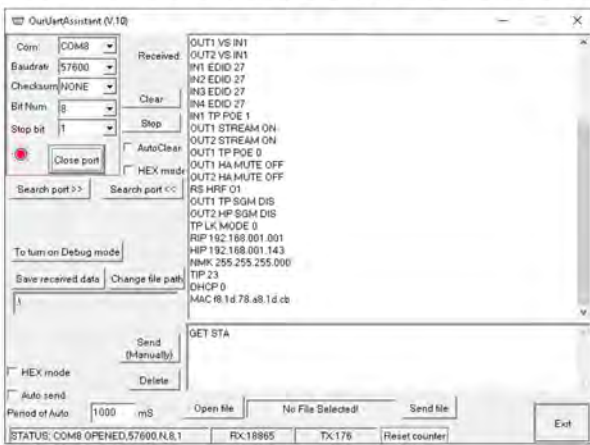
OurUartAssistant (V.10)

Com: COM8
Baudrate 57600
Checksum NONE
Bit Num 8
Stop bit 1
Close port
Received:
Clear
Stop
AutoClear
HEX mode
Search port >>
Search port <<

OUT1 VS IN1
OUT2 VS IN1
IN1 EDID 27
IN2 EDID 27
IN3 EDID 27
IN4 EDID 27
IN1 TP POE 1
OUT1 STREAM ON
OUT2 STREAM ON
OUT1 TP POE 0
OUT1 HA MUTE OFF
OUT2 HA MUTE OFF
RS HRF 01
OUT1 TP SGM DIS
OUT2 HP SGM DIS
TP LK MODE 0
RIP 192.168.001.001
HIP 192.168.001.143
NMK 255.255.255.000
TIP 23
DHCP 0
MAC f8.1d.78.a8.1d.cb

To turn on Debug mode
Save received data
Change file path
\

GET STA

Send (Manually)
HEX mode
Delete
Auto send
Period of Auto 1000 mS
Open file
No File Selected!
Send file
Exit
STATUS: COM8 OPENED,57600,N,8,1
RX:18865
TX:176
Reset counter